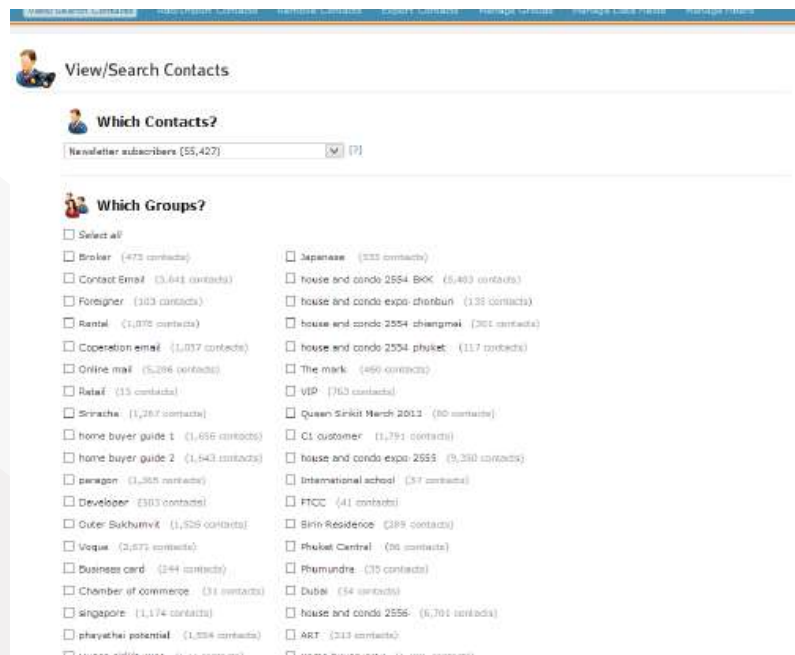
View/Search Contacts | Add/Import Contacts | Remove Contacts | Export Contacts | Manage Groups | Manage Data Fields | Manage Filters

View/Search Contacts

Which Contacts?

Newsletter subscribers (55,427) [?]

Which Groups?

Select all

Broker (473 contacts)
Contact Email (3,041 contacts)
Foreigner (103 contacts)
Rental (1,076 contacts)
Coperation email (1,057 contacts)
Online mail (5,286 contacts)
Retail (15 contacts)
Sriracha (1,267 contacts)
home buyer guide 1 (1,656 contacts)
home buyer guide 2 (1,643 contacts)
paragon (1,365 contacts)
Developer (303 contacts)
Outer Sukhumvit (1,526 contacts)
Vogue (2,671 contacts)
Business card (244 contacts)
Chamber of commerce (31 contacts)
singapore (1,174 contacts)
phayathai potential (1,554 contacts)

Japanese (535 contacts)
house and condo 2554 BKK (5,403 contacts)
house and condo expo chonburi (135 contacts)
house and condo 2554 chiangmai (301 contacts)
house and condo 2554 phuket (117 contacts)
The mark (460 contacts)
VIP (763 contacts)
Queen Sirikit March 2013 (80 contacts)
C1 customer (1,791 contacts)
house and condo expo 2555 (9,350 contacts)
International school (37 contacts)
FTCC (41 contacts)
Sirin Residence (289 contacts)
Phuket Central (06 contacts)
Phumundra (35 contacts)
Dubai (54 contacts)
house and condo 2556 (6,701 contacts)
ART (313 contacts)